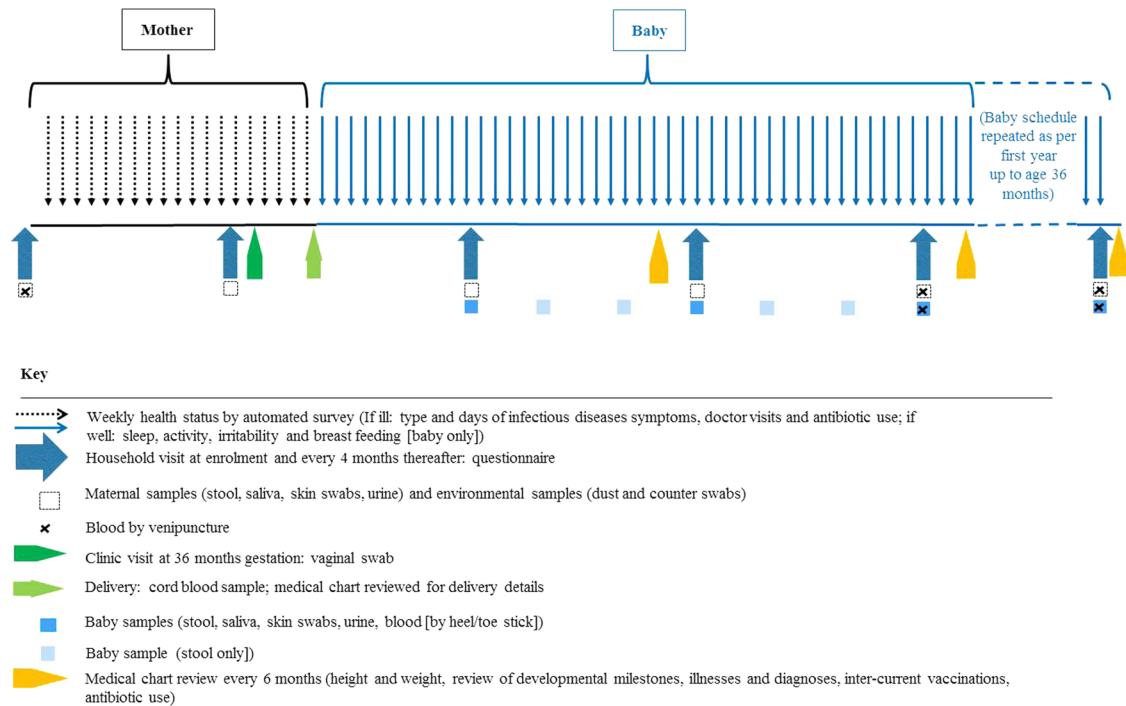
Mother

Baby

(Baby schedule repeated as per first year up to age 36 months)

Key

Weekly health status by automated survey (If ill: type and days of infectious diseases symptoms, doctor visits and antibiotic use; if well: sleep, activity, irritability and breast feeding [baby only])

Household visit at enrolment and every 4 months thereafter: questionnaire

Maternal samples (stool, saliva, skin swabs, urine) and environmental samples (dust and counter swabs)

Blood by venipuncture

Clinic visit at 36 months gestation: vaginal swab

Delivery: cord blood sample; medical chart reviewed for delivery details

Baby samples (stool, saliva, skin swabs, urine, blood [by heel/toe stick])

Baby sample (stool only])

Medical chart review every 6 months (height and weight, review of developmental milestones, illnesses and diagnoses, inter-current vaccinations, antibiotic use)